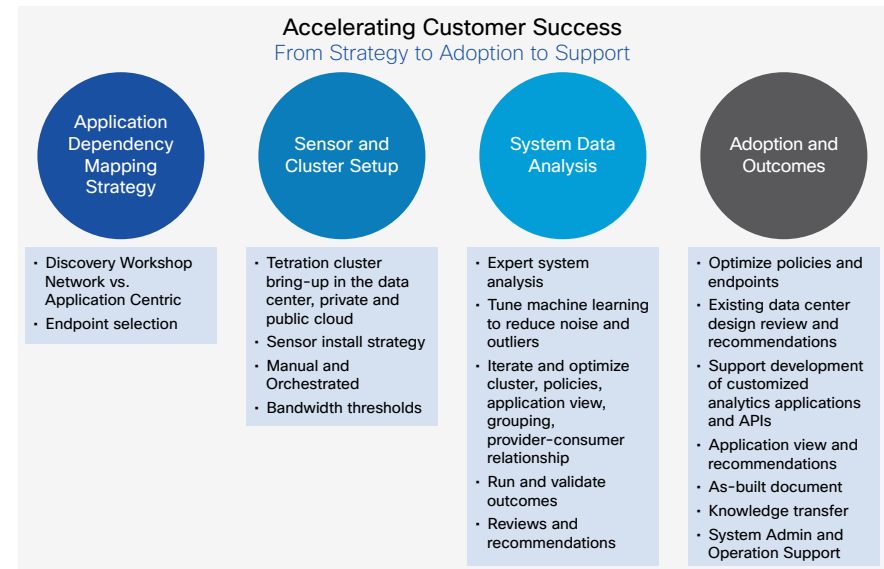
Accelerating Customer Success
From Strategy to Adoption to Support

Application Dependency Mapping Strategy

- Discovery Workshop Network vs. Application Centric
- Endpoint selection

Sensor and Cluster Setup

- Tetration cluster bring-up in the data center, private and public cloud
- Sensor install strategy
- Manual and Orchestrated
- Bandwidth thresholds

System Data Analysis

- Expert system analysis
- Tune machine learning to reduce noise and outliers
- Iterate and optimize cluster, policies, application view, grouping, provider-consumer relationship
- Run and validate outcomes
- Reviews and recommendations

Adoption and Outcomes

- Optimize policies and endpoints
- Existing data center design review and recommendations
- Support development of customized analytics applications and APIs
- Application view and recommendations
- As-built document
- Knowledge transfer
- System Admin and Operation Support